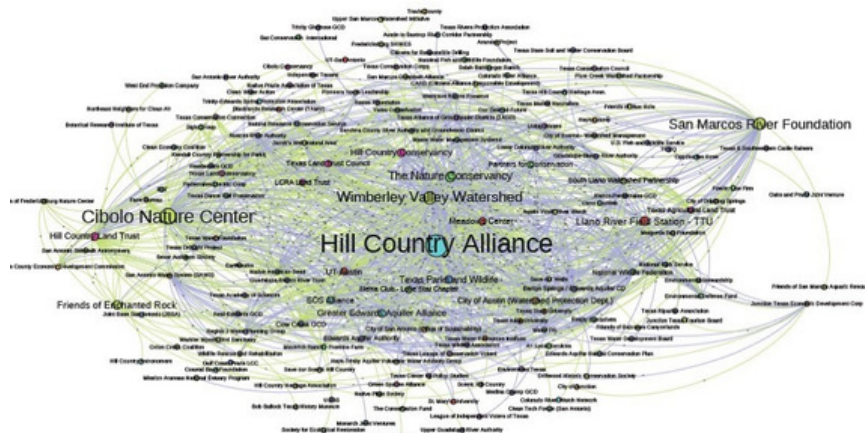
Hill Country Alliance

Cibolo Nature Center

San Marcos River Foundation

Wimberley Valley Watershed

The Nature Conservancy

Hill Country Conservancy

Texas Land Trust Council

Llano River Field Station - TTU

Meadows Center

Hill Country Land Trust

Friends of Enchanted Rock

Texas Parks and Wildlife

UT Austin

SOS Alliance

Greater Edwards Aquifer Alliance

City of Austin (Watershed Protection Dept.)

Sierra Club - Lone Star Chapter

Edwards Aquifer Authority

Cow Creek GCD

LCRA Land Trust

Partners for Conservation

South Llano Watershed Partnership

National Wildlife Federation

Texas Agricultural Land Trust

Environmental Defense Fund

Texas Rivers Protection Association

Trinity Glen Rose GCD

Upper San Marcos Watershed Initiative

Bat Conservation International

Cibolo Conservancy

Texas State Soil and Water Conservation Board

Texas Hill Country River Region

Frio River Fan

Texas A&M

Texas Land Conservancy

U.S. Fish and Wildlife Service

Plum Creek Watershed Partnership

Texas Stream Team

Oaks and Prairies Joint Venture

Friends of San Marcos Aquatic Resources

Junction Texas Economic Development Corp

Hill Country Alliance

Texas Water Development Board

Texas Wildlife Association

Texas Riparian Association

City of Dripping Springs

Environmental Stewardship

Hays County

Blanco County

Barton Springs / Edwards Aquifer CD

Save Our Springs

Texas Tech University

Gulf Coast Bird Observatory

Mission Aransas National Estuary Program

Hill Country Conservancy

Bob Bullock Texas History Museum

Society for Ecological Restoration

St. Mary's University

The Conservation Fund

League of Independent Voters of Texas

Upper Guadalupe River Authority

Colorado River Watch Network

Clean Tech Forum (San Antonio)

City of Austin

Wimberley Valley Watershed Association

San Antonio River Authority

Friends of Fredericksburg Nature Center

Hill Country Economic Development Commission

Botanical Research Institute of Texas

Texas Conservation Connection

Native Prairie Association of Texas

Clean Water Action

Independent Texans